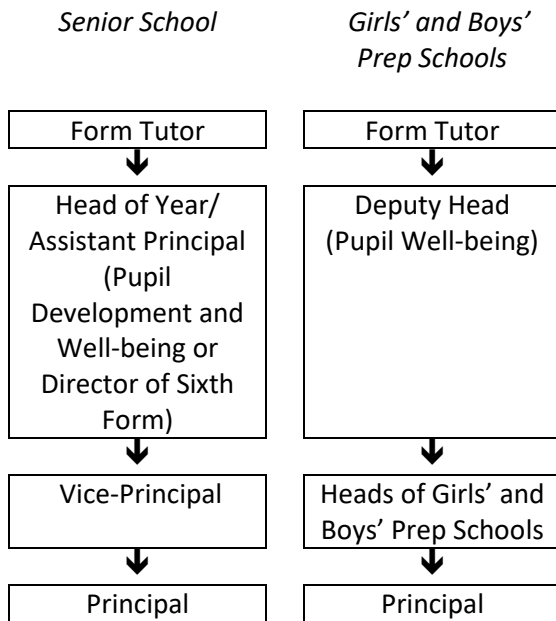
*Senior School*

Form Tutor

Head of Year/ Assistant Principal (Pupil Development and Well-being or Director of Sixth Form)

Vice-Principal

Principal

*Girls' and Boys' Prep Schools*

Form Tutor

Deputy Head (Pupil Well-being)

Heads of Girls' and Boys' Prep Schools

Principal